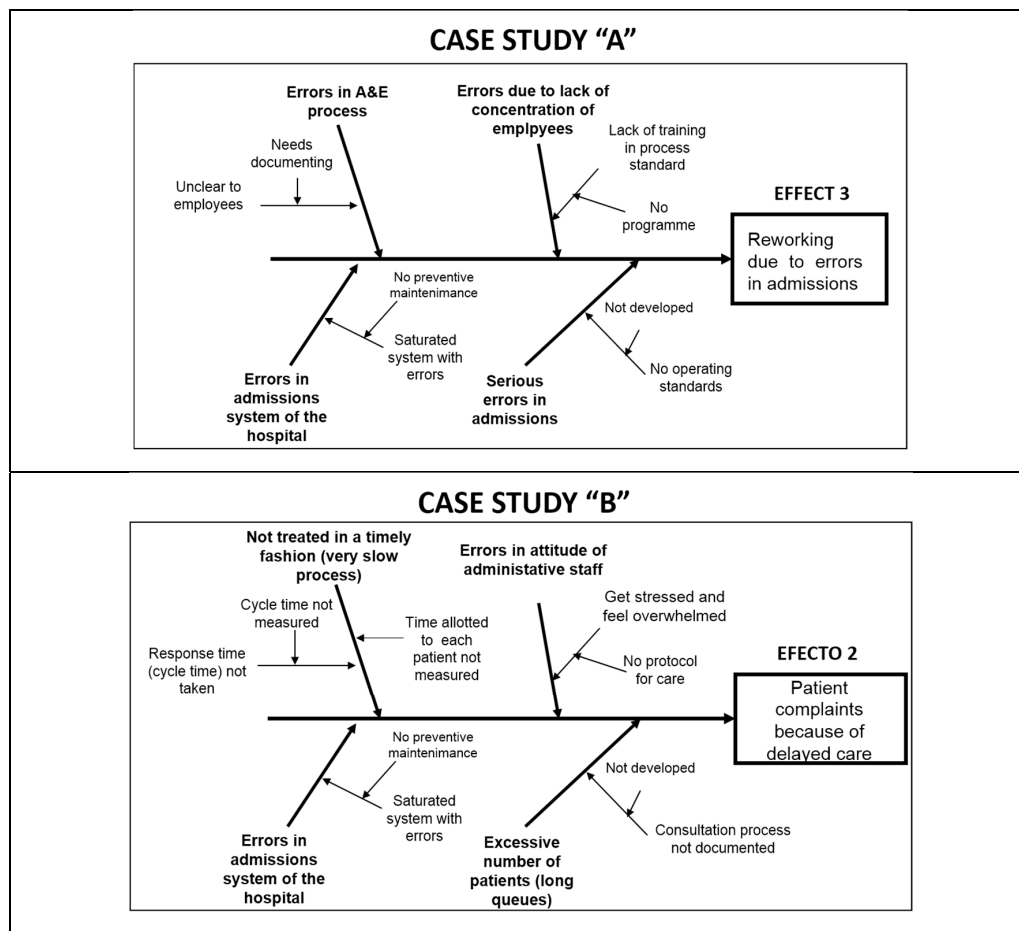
CASE STUDY "A"

Errors in A&E process

Needs documenting

Unclear to employees

Errors due to lack of concentration of emplpyees

Lack of training in process standard

No programme

EFFECT 3

Reworking due to errors in admissions

No preventive maintenimance

Saturated system with errors

Errors in admissions system of the hospital

Not developed

No operating standards

Serious errors in admissions

CASE STUDY "B"

Not treated in a timely fashion (very slow process)

Cycle time not measured

Response time (cycle time) not taken

Time allotted to each patient not measured

Errors in attitude of administative staff

Get stressed and feel overwhelmed

No protocol for care

EFECTO 2

Patient complaints because of delayed care

No preventive maintenimance

Saturated system with errors

Errors in admissions system of the hospital

Not developed

Consultation process not documented

Excessive number of patients (long queues)